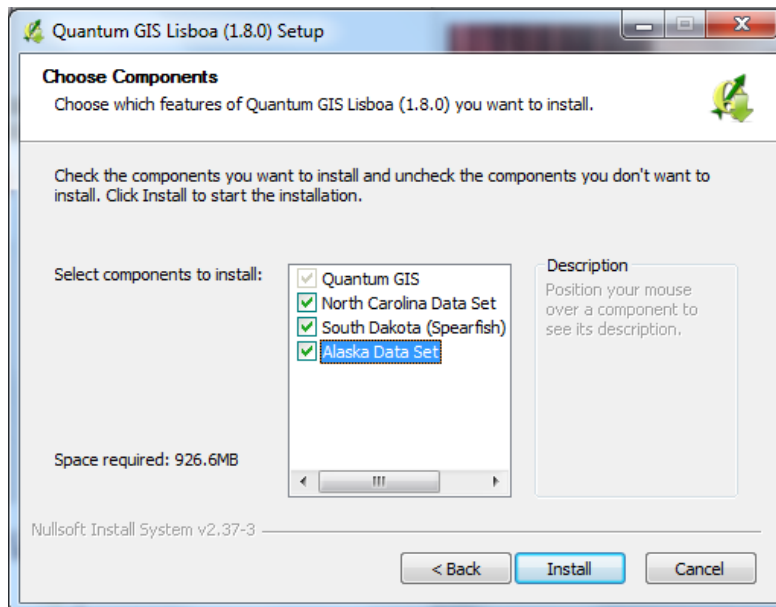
Quantum GIS Lisboa (1.8.0) Setup

Choose Components

Choose which features of Quantum GIS Lisboa (1.8.0) you want to install.

Check the components you want to install and uncheck the components you don't want to install. Click Install to start the installation.

Select components to install:

Quantum GIS
North Carolina Data Set
South Dakota (Spearfish)
Alaska Data Set

Description

Position your mouse over a component to see its description.

Space required: 926.6MB

Nullsoft Install System v2.37-3

< Back

Install

Cancel